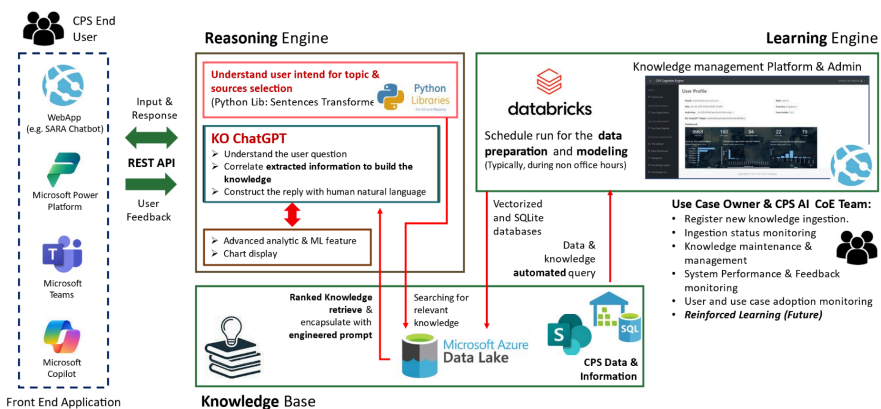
CPS End User

WebApp (e.g. SARA Chatbot)

Microsoft Power Platform

Microsoft Teams

Microsoft Copilot

Front End Application

Input & Response

REST API

User Feedback

Reasoning Engine

Understand user intend for topic & sources selection

(Python Lib: Sentences Transforme

Python Libraries

KO ChatGPT

➢ Understand the user question

➢ Correlate extracted information to build the knowledge

➢ Construct the reply with human natural language

➢ Advanced analytic & ML feature

➢ Chart display

Learning Engine

databricks

Knowledge management Platform & Admin

User Profile

Schedule run for the data preparation and modeling (Typically, during non office hours)

Vectorized and SQLite databases

Data & knowledge automated query

Use Case Owner & CPS AI CoE Team:

• Register new knowledge ingestion.

• Ingestion status monitoring

• Knowledge maintenance & management

• System Performance & Feedback monitoring

• User and use case adoption monitoring

• Reinforced Learning (Future)

Ranked Knowledge retrieve & encapsulate with engineered prompt

Searching for relevant knowledge

Microsoft Azure Data Lake

SQL

CPS Data & Information

Knowledge Base